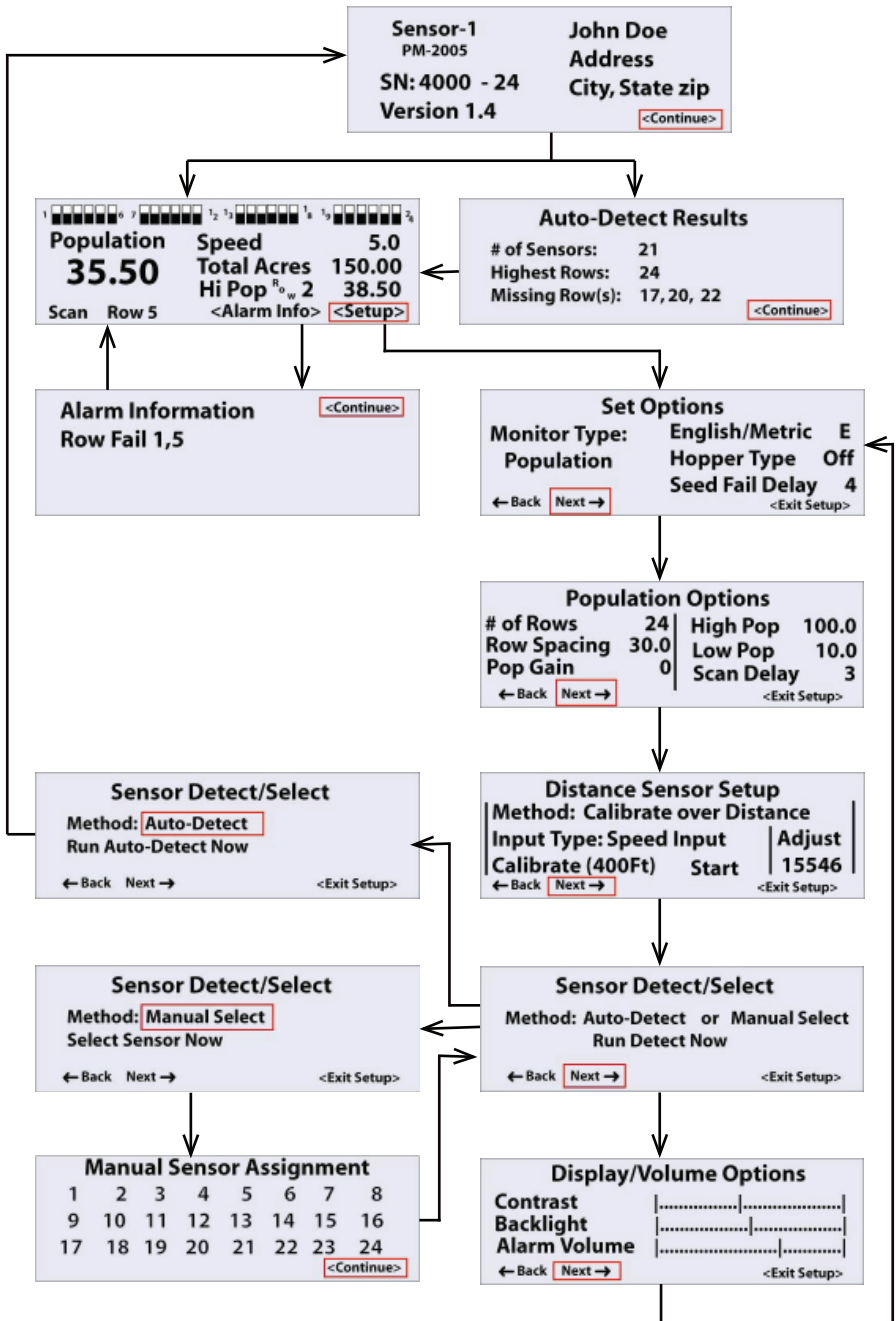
Sensor-1
PM-2005
SN: 4000 - 24
Version 1.4

John Doe
Address
City, State zip
<Continue>

1 6 7 12 13 18 19 24

Population
35.50
Speed 5.0
Total Acres 150.00
Hi Pop Row 2 38.50
Scan Row 5 <Alarm Info> <Setup>

Auto-Detect Results
# of Sensors: 21
Highest Rows: 24
Missing Row(s): 17, 20, 22
<Continue>

Alarm Information
Row Fail 1,5
<Continue>

Set Options
Monitor Type: Population
English/Metric E
Hopper Type Off
Seed Fail Delay 4
← Back Next →
<Exit Setup>

Population Options
# of Rows 24
Row Spacing 30.0
Pop Gain 0
High Pop 100.0
Low Pop 10.0
Scan Delay 3
← Back Next →
<Exit Setup>

Sensor Detect/Select
Method: Auto-Detect
Run Auto-Detect Now
← Back Next →
<Exit Setup>

Distance Sensor Setup
Method: Calibrate over Distance
Input Type: Speed Input
Calibrate (400Ft) Start
Adjust
15546
← Back Next →
<Exit Setup>

Sensor Detect/Select
Method: Manual Select
Select Sensor Now
← Back Next →
<Exit Setup>

Sensor Detect/Select
Method: Auto-Detect or Manual Select
Run Detect Now
← Back Next →
<Exit Setup>

Manual Sensor Assignment
1 2 3 4 5 6 7 8
9 10 11 12 13 14 15 16
17 18 19 20 21 22 23 24
<Continue>

Display/Volume Options
Contrast
Backlight
Alarm Volume
← Back Next →
<Exit Setup>